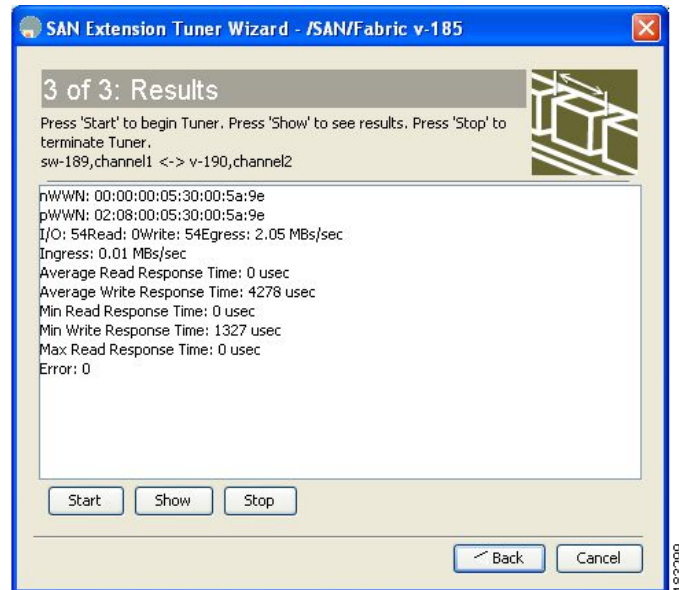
SAN Extension Tuner Wizard - /SAN/Fabric v-185

3 of 3: Results

Press 'Start' to begin Tuner. Press 'Show' to see results. Press 'Stop' to terminate Tuner.
sw-189,channel1 <-> v-190,channel2

nWWN: 00:00:00:05:30:00:5a:9e
pWWN: 02:08:00:05:30:00:5a:9e
I/O: 54Read: 0Write: 54Egress: 2.05 MBs/sec
Ingress: 0.01 MBs/sec
Average Read Response Time: 0 usec
Average Write Response Time: 4278 usec
Min Read Response Time: 0 usec
Min Write Response Time: 1327 usec
Max Read Response Time: 0 usec
Error: 0

Start Show Stop

Back Cancel

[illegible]